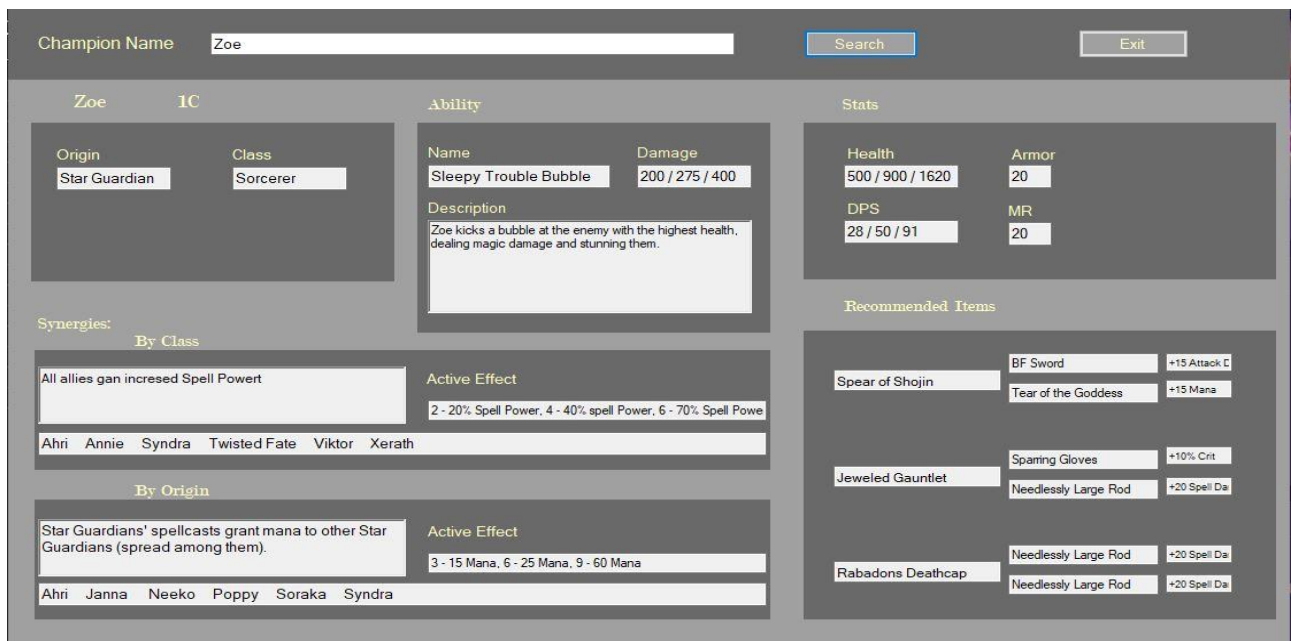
Champion Name Zoe Search Exit

Zoe 1C

Origin
Star Guardian

Class
Sorcerer

Ability

Name
Sleepy Trouble Bubble

Damage
200 / 275 / 400

Description
Zoe kicks a bubble at the enemy with the highest health, dealing magic damage and stunning them.

Stats

Health
500 / 900 / 1620

Armor
20

DPS
28 / 50 / 91

MR
20

Synergies:
By Class

All allies gan incresed Spell Powert

Active Effect
2 - 20% Spell Power, 4 - 40% spell Power, 6 - 70% Spell Powe

Ahri Annie Syndra Twisted Fate Viktor Xerath

By Origin

Star Guardians' spellcasts grant mana to other Star Guardians (spread among them).

Active Effect
3 - 15 Mana, 6 - 25 Mana, 9 - 60 Mana

Ahri Janna Neeko Poppy Soraka Syndra

Recommended Items

Spear of Shojin
BF Sword +15 Attack D
Tear of the Goddess +15 Mana

Jeweled Gauntlet
Sparring Gloves +10% Crit
Needlessly Large Rod +20 Spell Da

Rabadons Deathcap
Needlessly Large Rod +20 Spell Da
Needlessly Large Rod +20 Spell Da